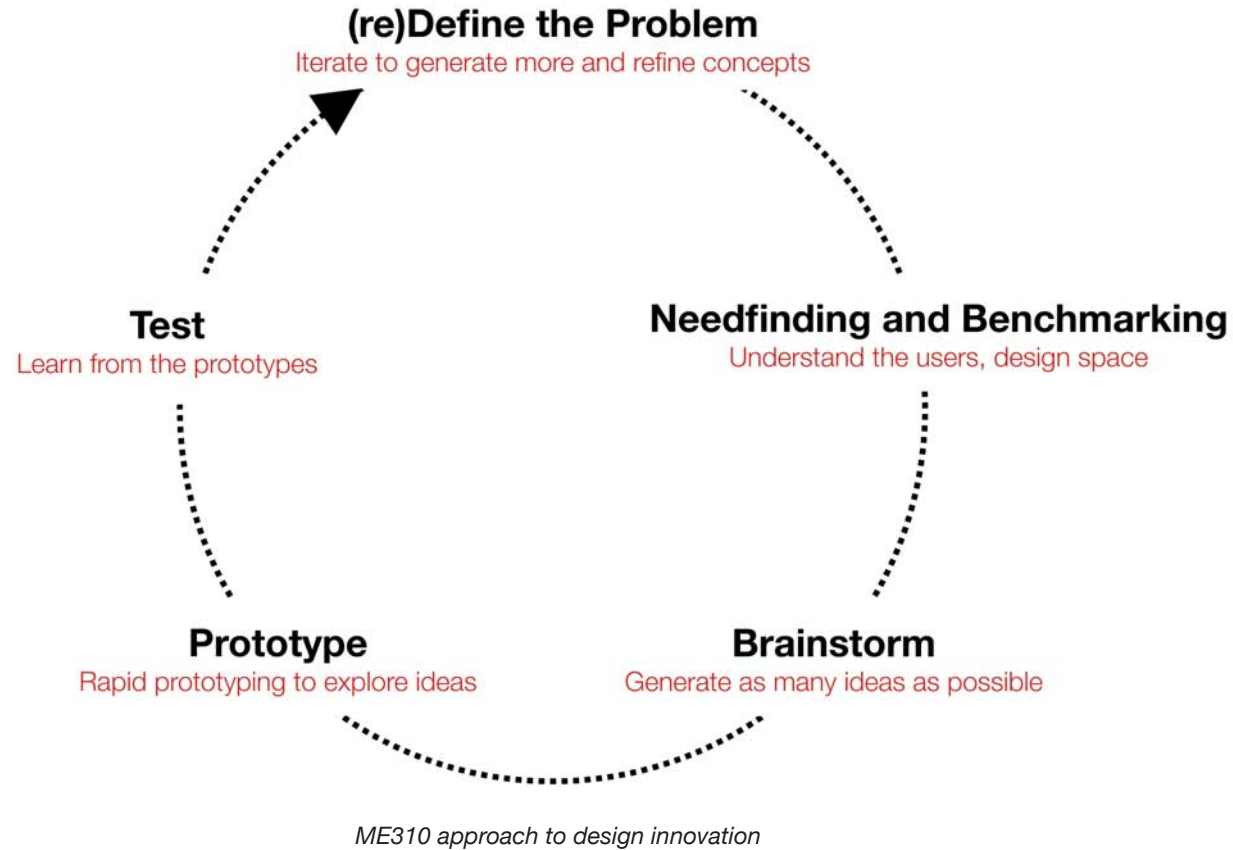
(re)Define the Problem
Iterate to generate more and refine concepts

Needfinding and Benchmarking
Understand the users, design space

Brainstorm
Generate as many ideas as possible

Prototype
Rapid prototyping to explore ideas

Test
Learn from the prototypes

ME310 approach to design innovation